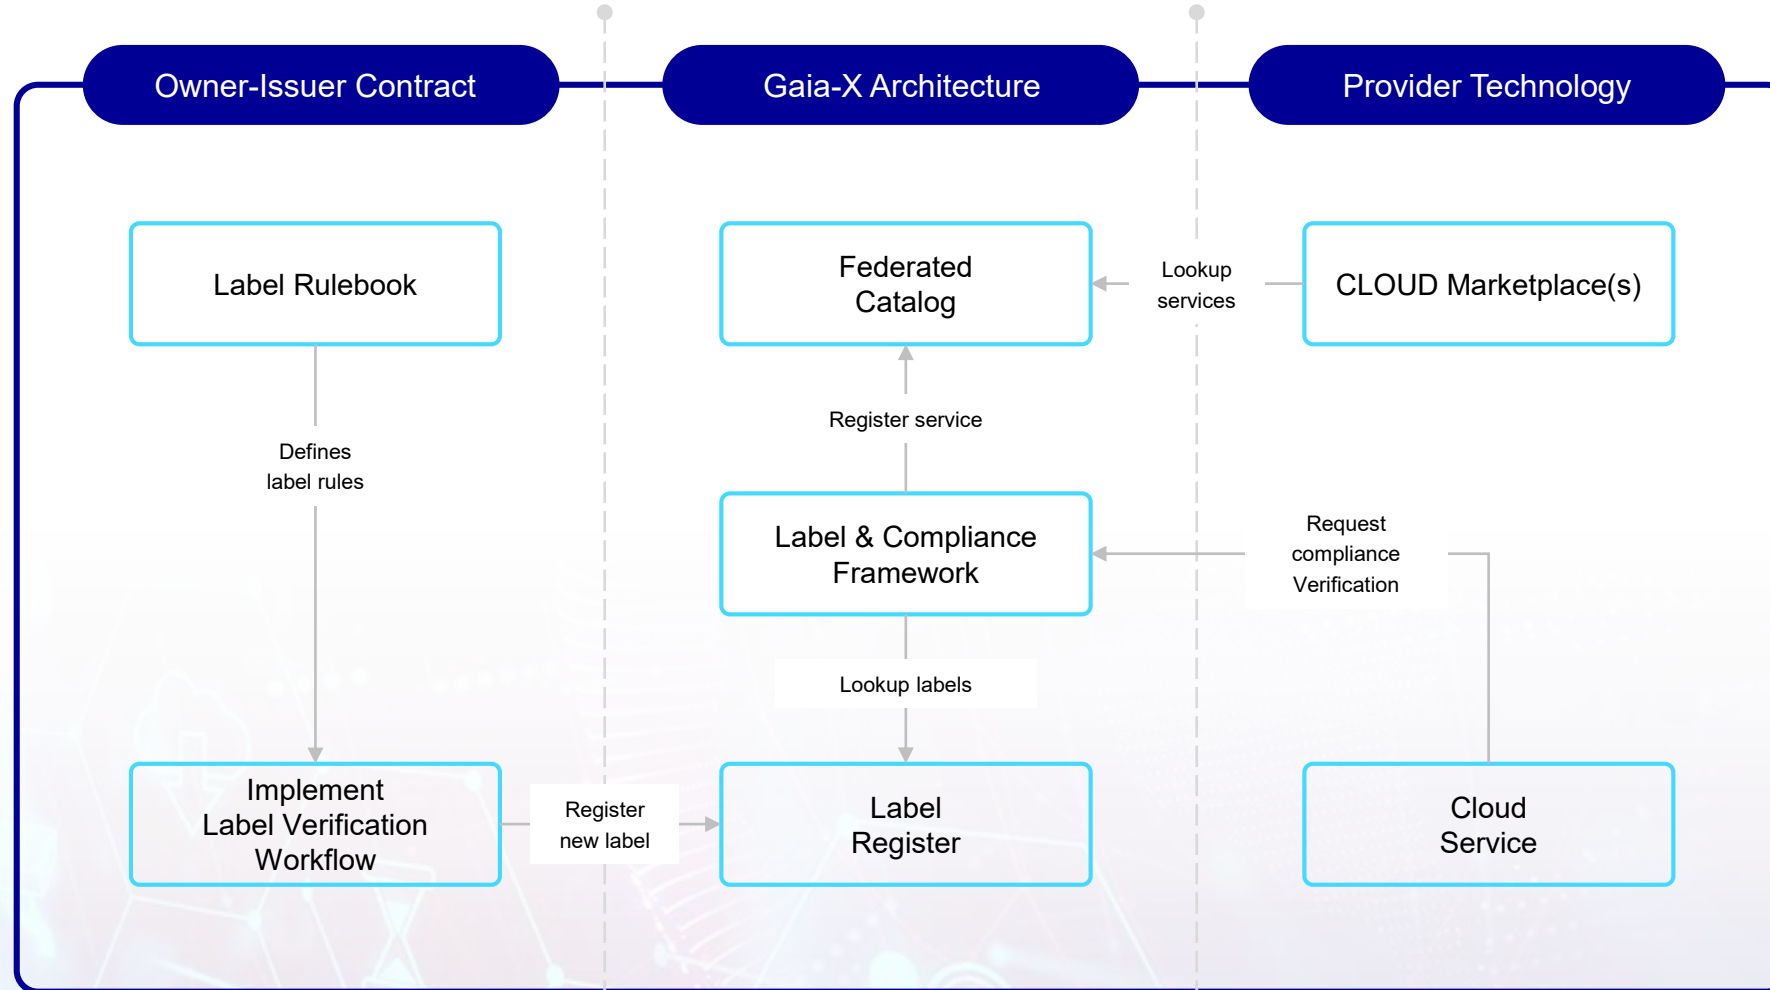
Owner-Issuer Contract

Gaia-X Architecture

Provider Technology

Label Rulebook

Federated Catalog

Lookup services

CLOUD Marketplace(s)

Register service

Defines label rules

Label & Compliance Framework

Request compliance Verification

Lookup labels

Implement Label Verification Workflow

Register new label

Label Register

Cloud Service